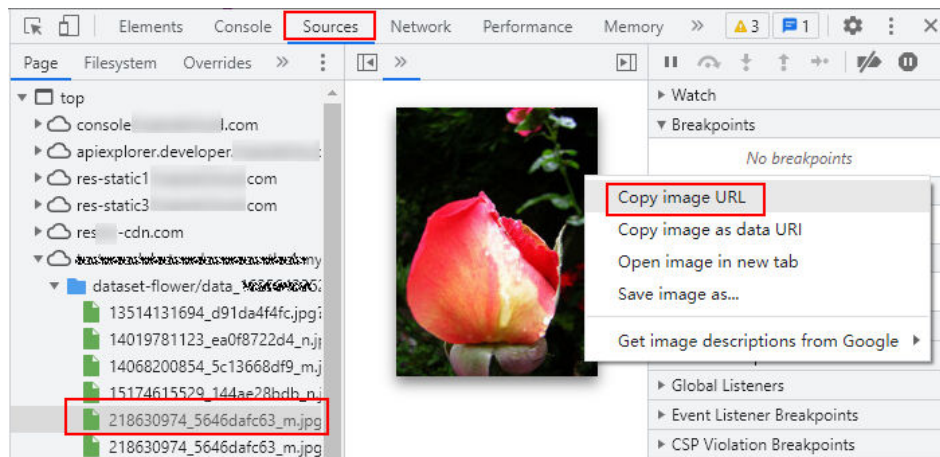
Elements Console Sources Network Performance Memory » ⚠3 1

Page Filesystem Overrides »

top
console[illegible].com
apiexplorer.developer.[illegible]
res-static1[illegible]com
res-static3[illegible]com
res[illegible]-cdn.com
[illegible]
dataset-flower/data_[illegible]
13514131694_d91da4f4fc.jpg
14019781123_ea0f8722d4_n.j
14068200854_5c13668df9_m.j
15174615529_144ae28bdb_n.j
218630974_5646dafc63_m.jpg
218630974_5646dafc63_m.jpg

Watch
Breakpoints
No breakpoints

Copy image URL
Copy image as data URI
Open image in new tab
Save image as...
Get image descriptions from Google

Global Listeners
Event Listener Breakpoints
CSP Violation Breakpoints